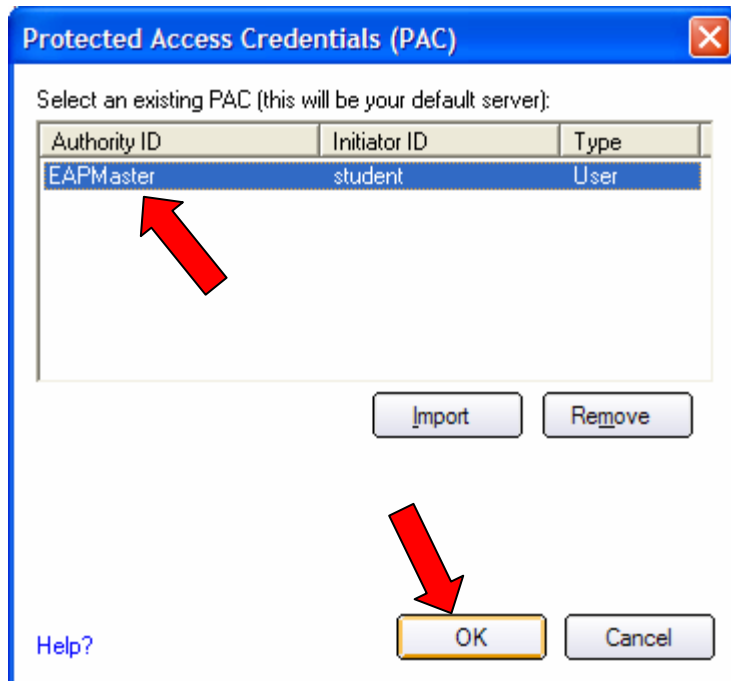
Protected Access Credentials (PAC)

Select an existing PAC (this will be your default server):

| Authority ID | Initiator ID | Type |
|---|---|---|
| EAPMaster | student | User |

Import

Remove

Help?

OK

Cancel